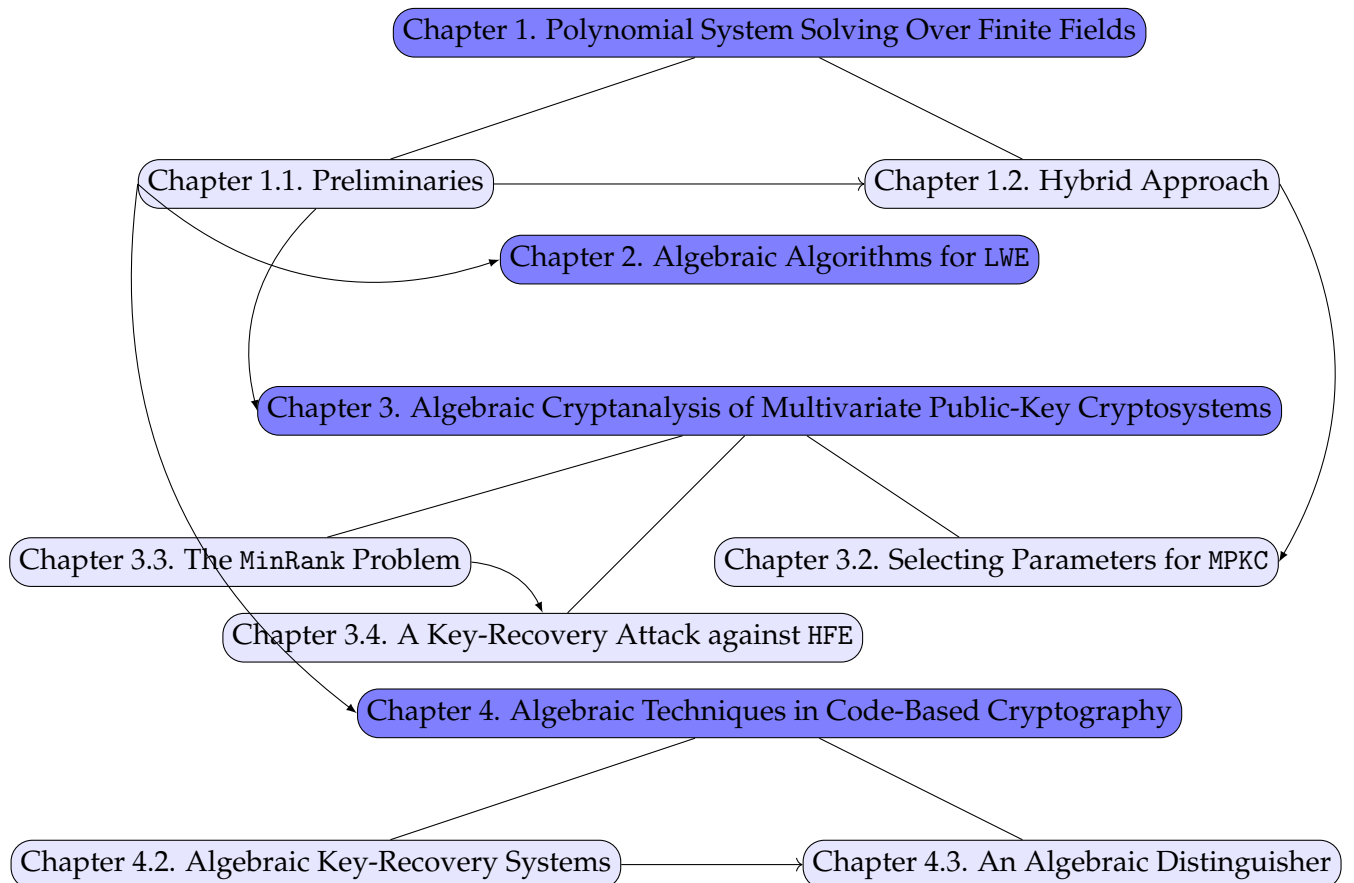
Chapter 1. Polynomial System Solving Over Finite Fields

Chapter 1.1. Preliminaries

Chapter 1.2. Hybrid Approach

Chapter 2. Algebraic Algorithms for LWE

Chapter 3. Algebraic Cryptanalysis of Multivariate Public-Key Cryptosystems

Chapter 3.3. The MinRank Problem

Chapter 3.2. Selecting Parameters for MPKC

Chapter 3.4. A Key-Recovery Attack against HFE

Chapter 4. Algebraic Techniques in Code-Based Cryptography

Chapter 4.2. Algebraic Key-Recovery Systems

Chapter 4.3. An Algebraic Distinguisher